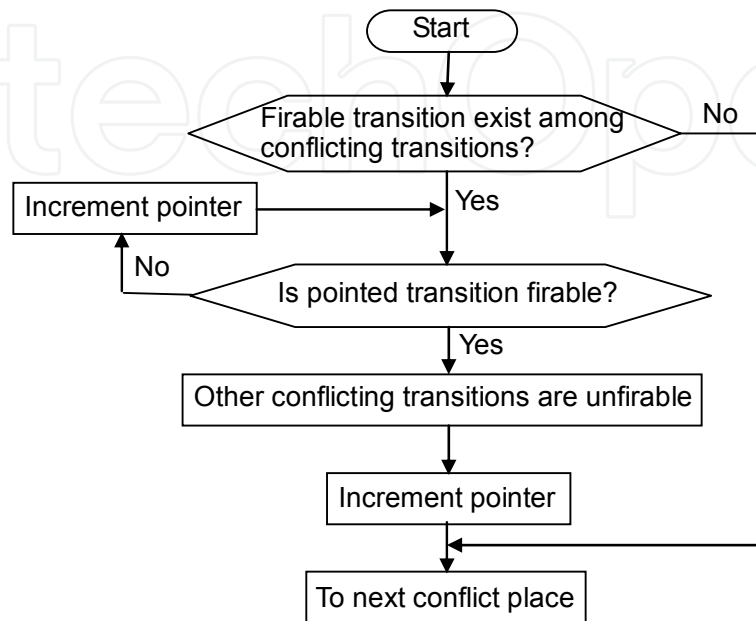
Start

Firable transition exist among conflicting transitions?

No

Increment pointer

Yes

No

Is pointed transition firable?

Yes

Other conflicting transitions are unfirable

Increment pointer

To next conflict place